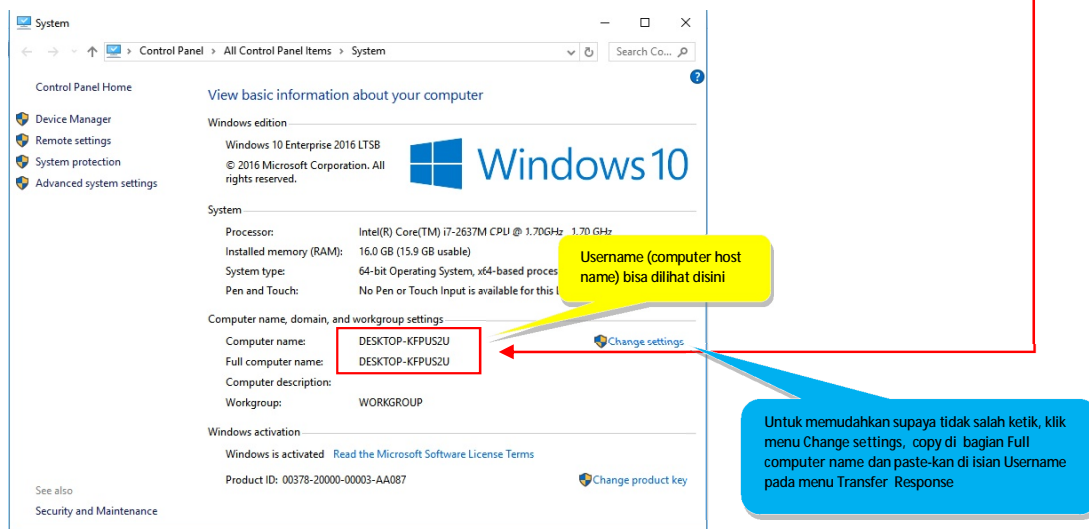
System

Control Panel > All Control Panel Items > System

Search Co...

Control Panel Home

Device Manager

Remote settings

System protection

Advanced system settings

View basic information about your computer

Windows edition

Windows 10 Enterprise 2016 LTSB

© 2016 Microsoft Corporation. All rights reserved.

Windows 10

System

Processor: Intel(R) Core(TM) i7-2637M CPU @ 1.70GHz 1.70 GHz

Installed memory (RAM): 16.0 GB (15.9 GB usable)

System type: 64-bit Operating System, x64-based proces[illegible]

Pen and Touch: No Pen or Touch Input is available for this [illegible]

Username (computer host name) bisa dilihat disini

Computer name, domain, and workgroup settings

Computer name: DESKTOP-KFPUS2U

Full computer name: DESKTOP-KFPUS2U

Computer description:

Workgroup: WORKGROUP

Change settings

Untuk memudahkan supaya tidak salah ketik, klik menu Change settings, copy di bagian Full computer name dan paste-kan di isian Username pada menu Transfer Response

Windows activation

Windows is activated Read the Microsoft Software License Terms

Product ID: 00378-20000-00003-AA087

Change product key

See also

Security and Maintenance